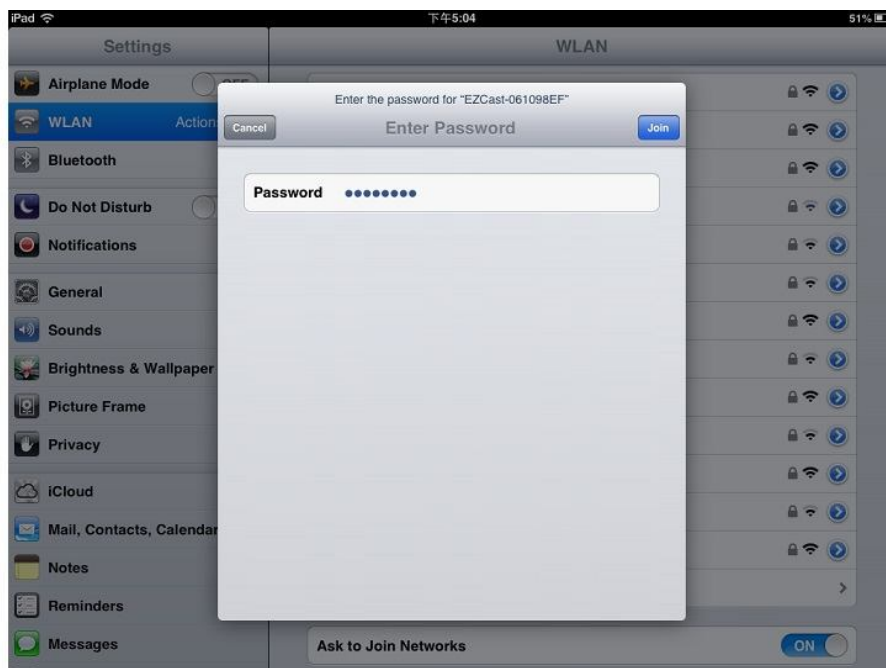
iPad
下午5:04
51%

Settings
WLAN

Airplane Mode
OFF
WLAN
Action
Bluetooth
Do Not Disturb
Notifications
General
Sounds
Brightness & Wallpaper
Picture Frame
Privacy
iCloud
Mail, Contacts, Calendar
Notes
Reminders
Messages

Enter the password for "EZCast-061098EF"
Cancel
Enter Password
Join

Password ••••••••

Ask to Join Networks
ON